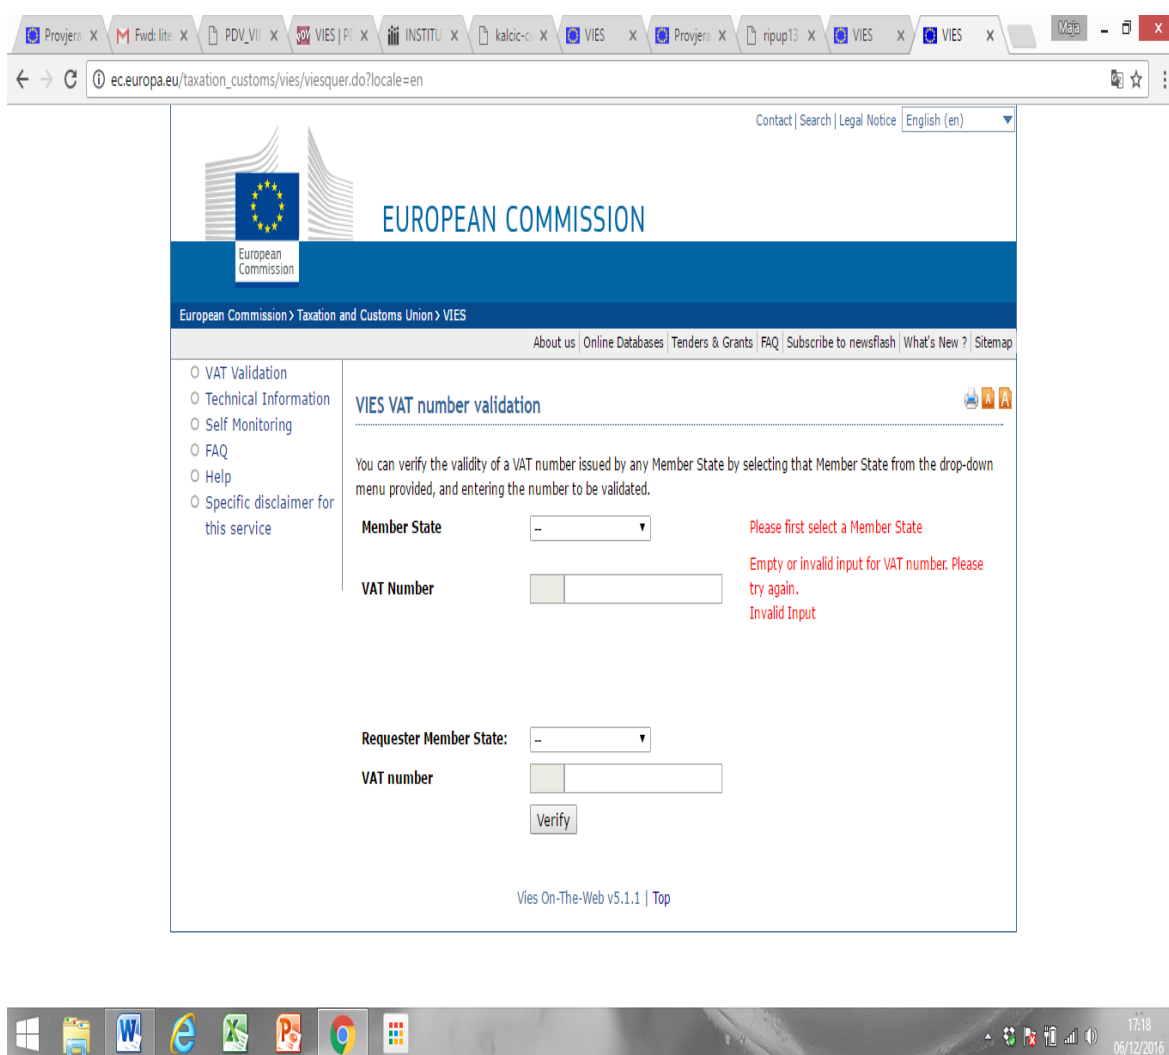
Provjera X | Fwd: lite X | PDV_VII X | VIES | PD X | INSTITU X | kalcic-c X | VIES X | Provjera X | ripup13 X | VIES X | VIES X

Maja

ec.europa.eu/taxation_customs/vies/viesquer.do?locale=en

Contact | Search | Legal Notice English (en)

European Commission

EUROPEAN COMMISSION

European Commission > Taxation and Customs Union > VIES

About us | Online Databases | Tenders & Grants | FAQ | Subscribe to newsflash | What's New ? | Sitemap

VAT Validation
Technical Information
Self Monitoring
FAQ
Help
Specific disclaimer for this service

VIES VAT number validation

You can verify the validity of a VAT number issued by any Member State by selecting that Member State from the drop-down menu provided, and entering the number to be validated.

Member State --

Please first select a Member State

VAT Number

Empty or invalid input for VAT number. Please try again.
Invalid Input

Requester Member State: --

VAT number

Verify

Vies On-The-Web v5.1.1 | Top

17:18
06/12/2016